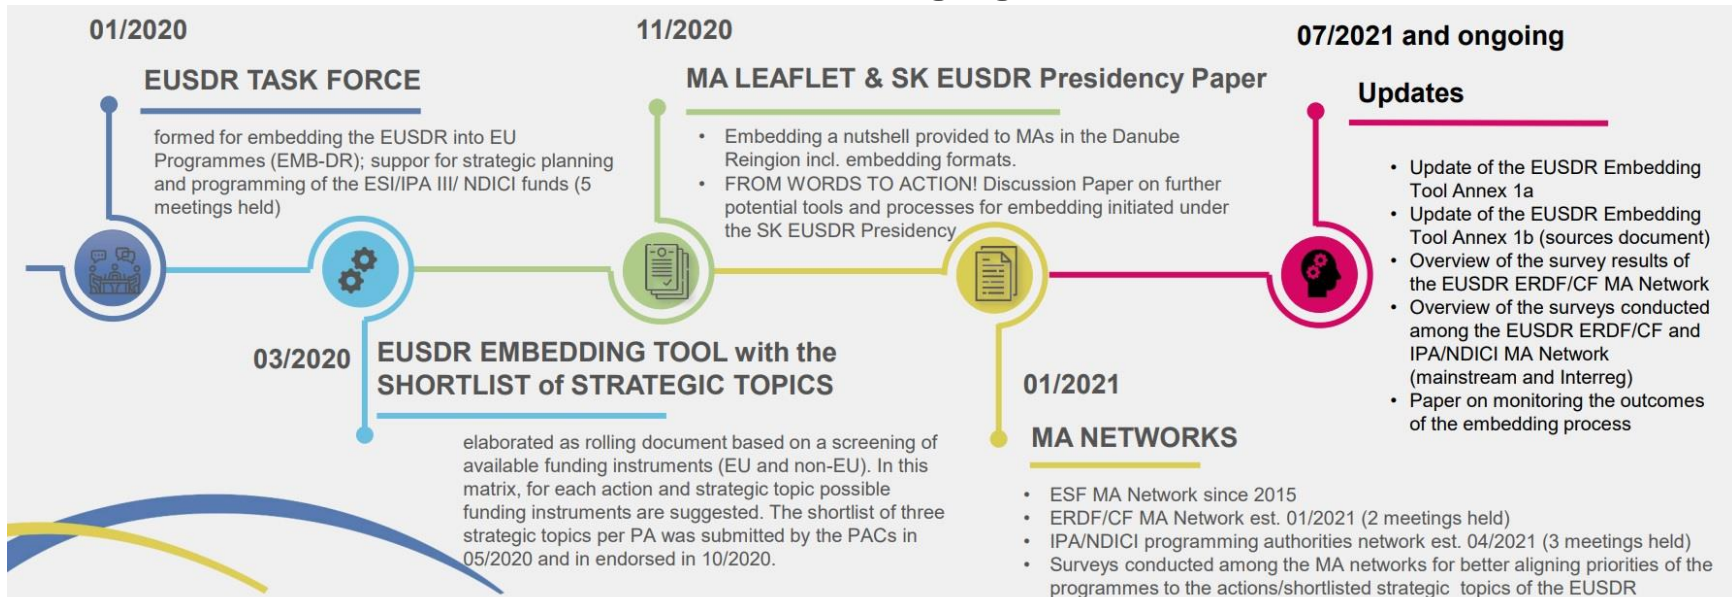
01/2020

EUSDR TASK FORCE

formed for embedding the EUSDR into EU Programmes (EMB-DR); suppor for strategic planning and programming of the ESI/IPA III/ NDICI funds (5 meetings held)

03/2020

EUSDR EMBEDDING TOOL with the SHORTLIST of STRATEGIC TOPICS

elaborated as rolling document based on a screening of available funding instruments (EU and non-EU). In this matrix, for each action and strategic topic possible funding instruments are suggested. The shortlist of three strategic topics per PA was submitted by the PACs in 05/2020 and in endorsed in 10/2020.

11/2020

MA LEAFLET & SK EUSDR Presidency Paper

• Embedding a nutshell provided to MAs in the Danube Reingion incl. embedding formats.
• FROM WORDS TO ACTION! Discussion Paper on further potential tools and processes for embedding initiated under the SK EUSDR Presidency

01/2021

MA NETWORKS

• ESF MA Network since 2015
• ERDF/CF MA Network est. 01/2021 (2 meetings held)
• IPA/NDICI programming authorities network est. 04/2021 (3 meetings held)
• Surveys conducted among the MA networks for better aligning priorities of the programmes to the actions/shortlisted strategic topics of the EUSDR

07/2021 and ongoing

Updates

• Update of the EUSDR Embedding Tool Annex 1a
• Update of the EUSDR Embedding Tool Annex 1b (sources document)
• Overview of the survey results of the EUSDR ERDF/CF MA Network
• Overview of the surveys conducted among the EUSDR ERDF/CF and IPA/NDICI MA Network (mainstream and Interreg)
• Paper on monitoring the outcomes of the embedding process